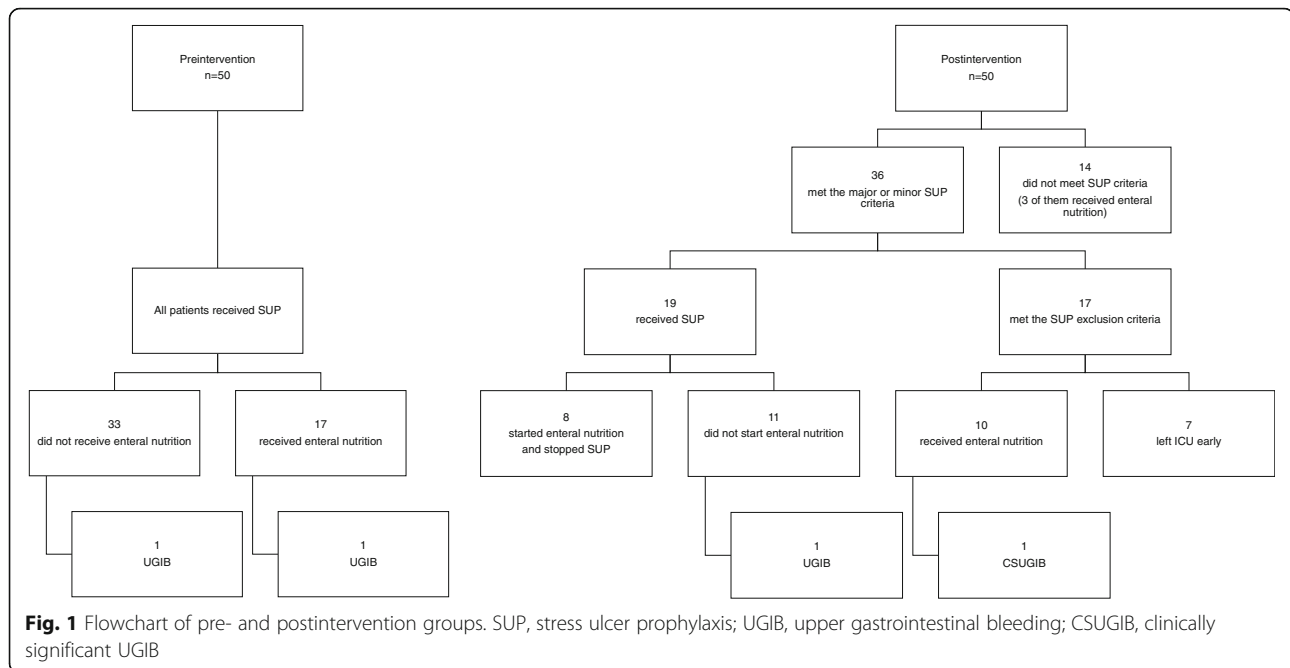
Preintervention
n=50

All patients received SUP

33
did not receive enteral nutrition

17
received enteral nutrition

1
UGIB

1
UGIB

Postintervention
n=50

36
met the major or minor SUP criteria

14
did not meet SUP criteria
(3 of them received enteral nutrition)

19
received SUP

17
met the SUP exclusion criteria

8
started enteral nutrition and stopped SUP

11
did not start enteral nutrition

10
received enteral nutrition

7
left ICU early

1
UGIB

1
CSUGIB

**Fig. 1** Flowchart of pre- and postintervention groups. SUP, stress ulcer prophylaxis; UGIB, upper gastrointestinal bleeding; CSUGIB, clinically significant UGIB